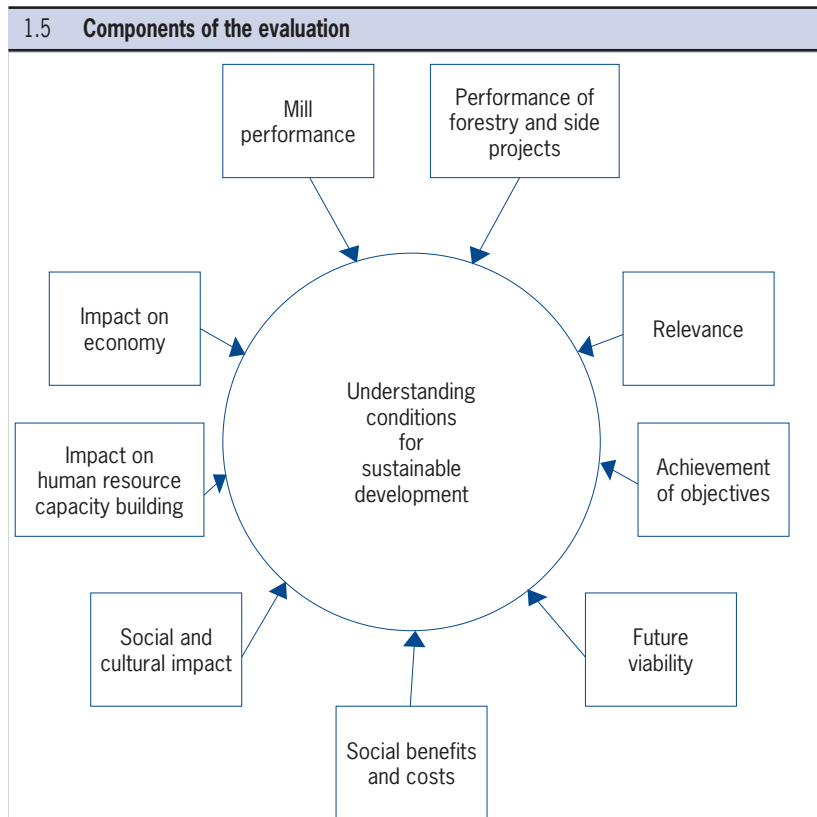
1.5 **Components of the evaluation**

Mill performance

Performance of forestry and side projects

Impact on economy

Relevance

Understanding conditions for sustainable development

Impact on human resource capacity building

Achievement of objectives

Social and cultural impact

Future viability

Social benefits and costs